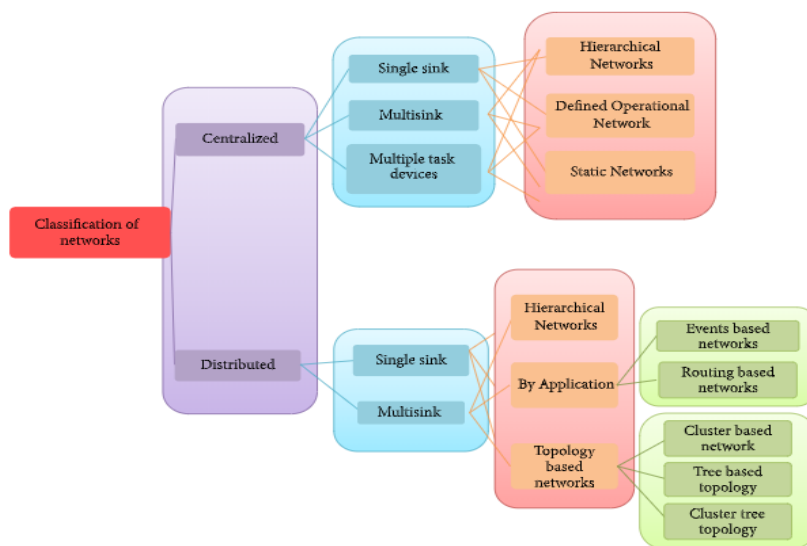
Classification of networks

Centralized

Single sink

Multisink

Multiple task devices

Hierarchical Networks

Defined Operational Network

Static Networks

Distributed

Single sink

Multisink

Hierarchical Networks

By Application

Topology based networks

Events based networks

Routing based networks

Cluster based network

Tree based topology

Cluster tree topology